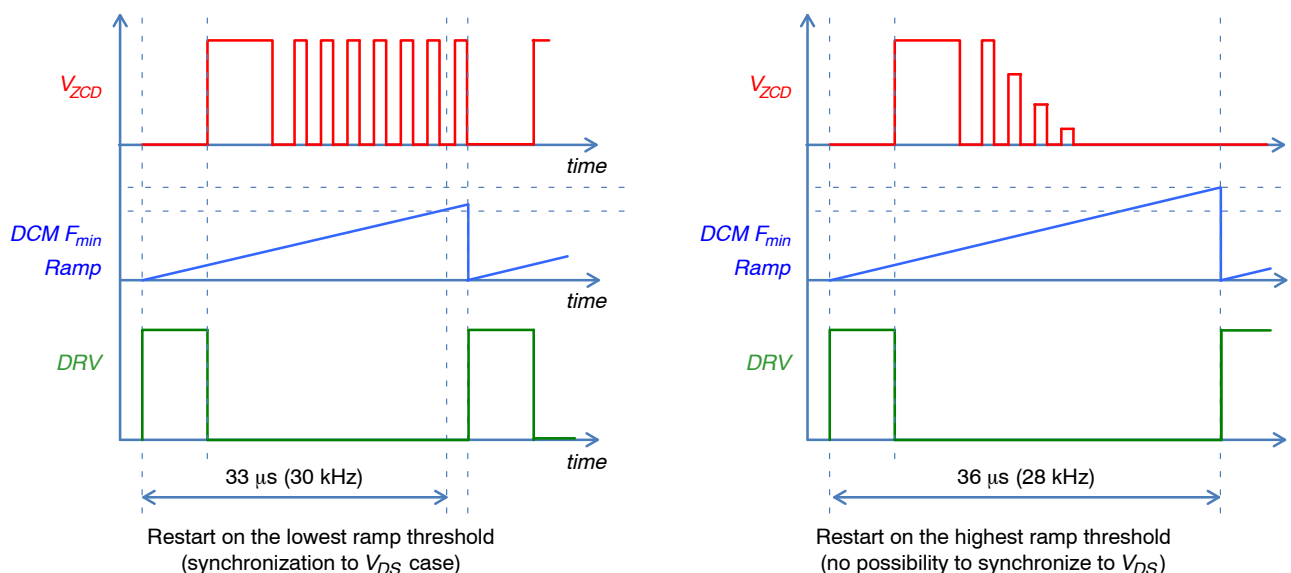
$V_{ZCD}$

time

DCM $F_{min}$
Ramp

time

DRV

time

33 μs (30 kHz)

Restart on the lowest ramp threshold
(synchronization to $V_{DS}$ case)

$V_{ZCD}$

DCM $F_{min}$
Ramp

DRV

36 μs (28 kHz)

Restart on the highest ramp threshold
(no possibility to synchronize to $V_{DS}$)